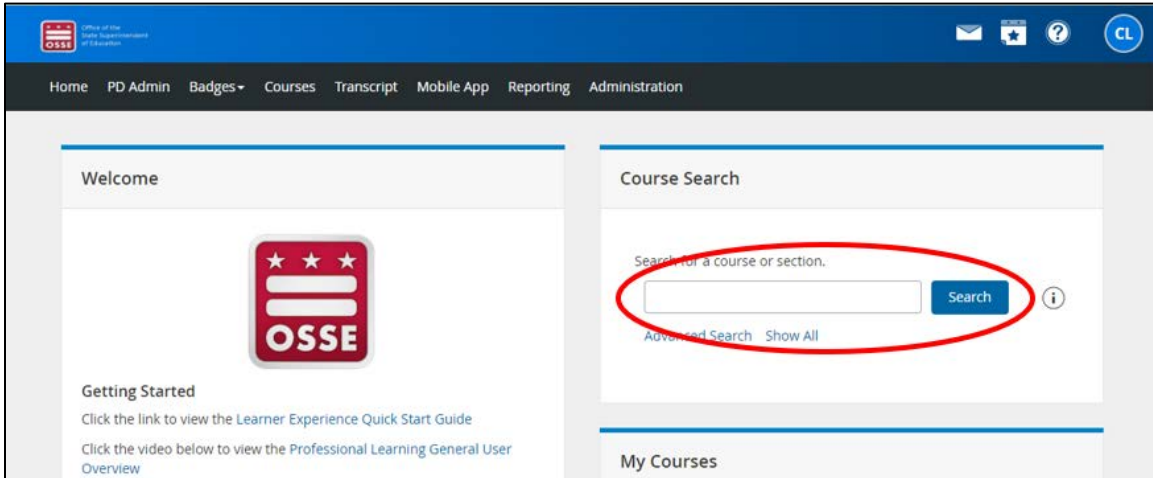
OSSE Office of the State Superintendent of Education

CL

Home PD Admin Badges Courses Transcript Mobile App Reporting Administration

Welcome

OSSE

Getting Started

Click the link to view the Learner Experience Quick Start Guide

Click the video below to view the Professional Learning General User Overview

Course Search

Search for a course or section.

Search

Advanced Search Show All

My Courses